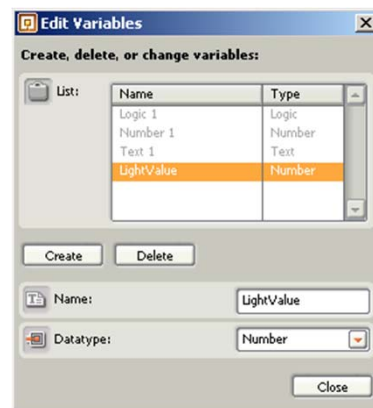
Edit Variables

Create, delete, or change variables:

List:

| Name | Type |
|---|---|
| Logic 1 | Logic |
| Number 1 | Number |
| Text 1 | Text |
| LightValue | Number |

Create Delete

Name: LightValue

Datatype: Number

Close